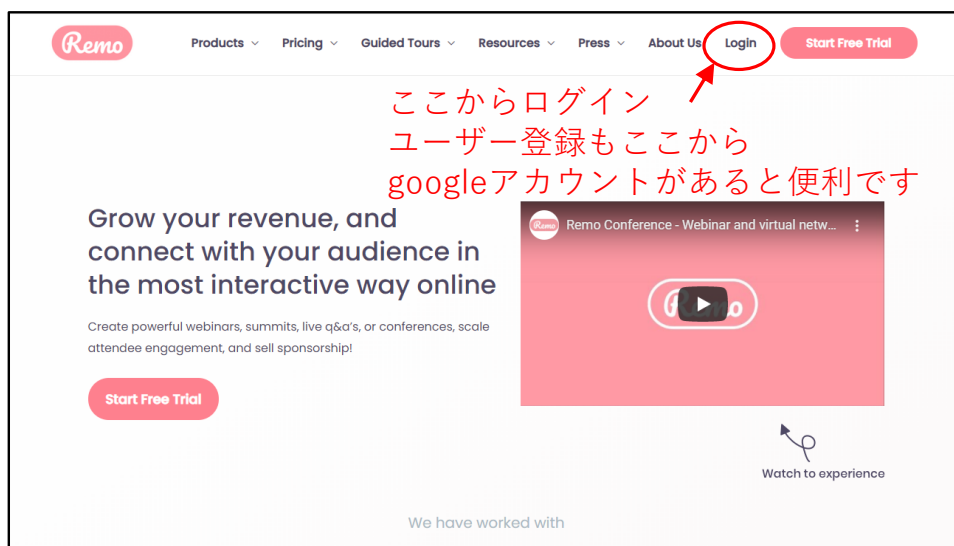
Remo Products Pricing Guided Tours Resources Press About Us Login Start Free Trial

ここからログイン
ユーザー登録もここから
googleアカウントがあると便利です

Grow your revenue, and connect with your audience in the most interactive way online

Create powerful webinars, summits, live q&a's, or conferences, scale attendee engagement, and sell sponsorship!

Start Free Trial

Remo Conference - Webinar and virtual netw...

Remo

Watch to experience

We have worked with